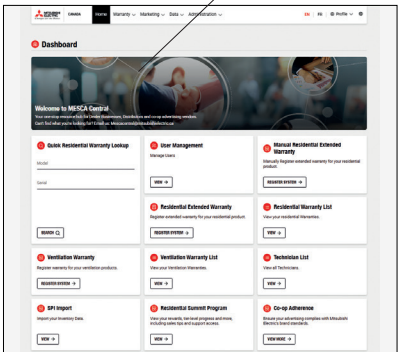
MITSUBISHI ELECTRIC CANADA Portal Warranty Marketing Data Administration EN FR Profile

Dashboard

Welcome to MESCA Central

Your one-stop resource hub for Dealer Businesses, Distributors and co-op advertising services. Can't find what you're looking for? E-mail us: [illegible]

Quick Residential Warranty Lookup

Model

Serial

SEARCH

User Management

Manage Users

VIEW →

Manual Residential Extended Warranty

Manually Register extended warranty for your residential product.

REGISTER SYSTEM →

Residential Extended Warranty

Register extended warranty for your residential product.

REGISTER SYSTEM →

Residential Warranty List

View your residential Warranties.

VIEW →

Ventilation Warranty

Register warranty for your ventilation products.

REGISTER SYSTEM →

Ventilation Warranty List

View your Ventilation Warranties.

VIEW →

Technician List

View all Technicians.

VIEW →

SPI Import

Import your Inventory Data.

VIEW →

Residential Summit Program

View your rewards, tier-level progress and more, including sales tips and support access.

VIEW →

Co-op Adherence

Ensure your advertising complies with Mitsubishi Electric's brand standards.

VIEW MORE →